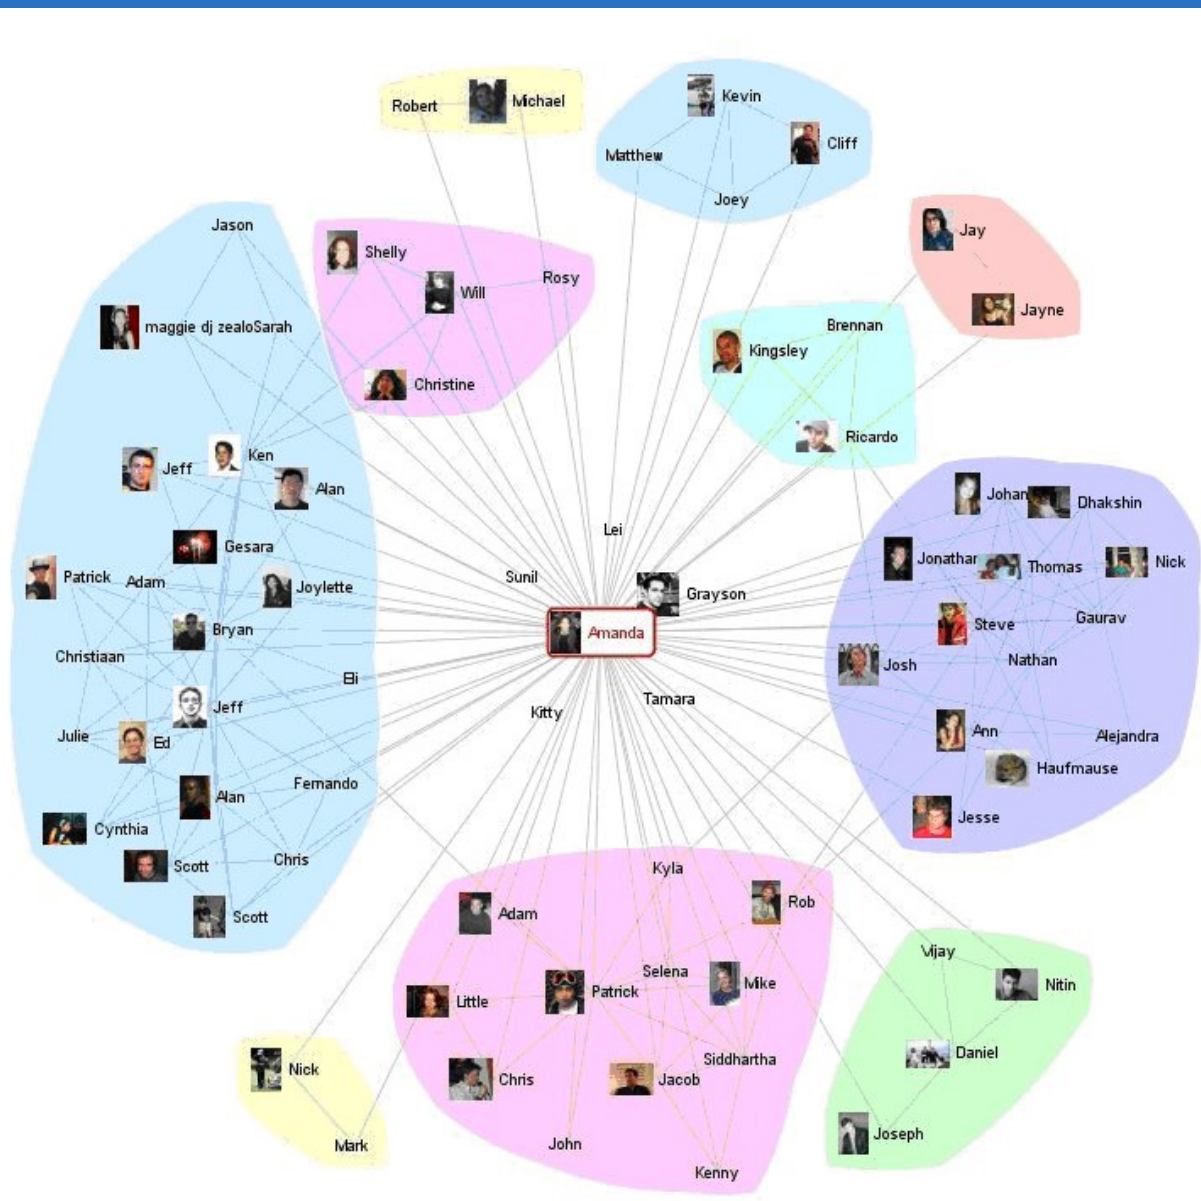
Robert
Michael
Kevin
Matthew
Cliff
Joey
Jay
Jayne
Jason
Shelly
Will
Rosy
maggie dj zealoSarah
Christine
Brennan
Kingsley
Ricardo
Jeff
Ken
Alan
Gesara
Patrick
Adam
Joylette
Bryan
Christiaan
Eli
Jeff
Julie
Ed
Alan
Fernando
Cynthia
Scott
Chris
Scott
Lei
Sunil
Grayson
Amanda
Kitty
Tamara
Johan
Dhakshin
Jonathan
Thomas
Nick
Steve
Gaurav
Josh
Nathan
Ann
Alejandra
Haufmause
Jesse
Kyla
Adam
Rob
Selena
Patrick
Mike
Little
Siddhartha
Chris
Jacob
John
Kenny
Nick
Mark
Vijay
Nitin
Daniel
Joseph